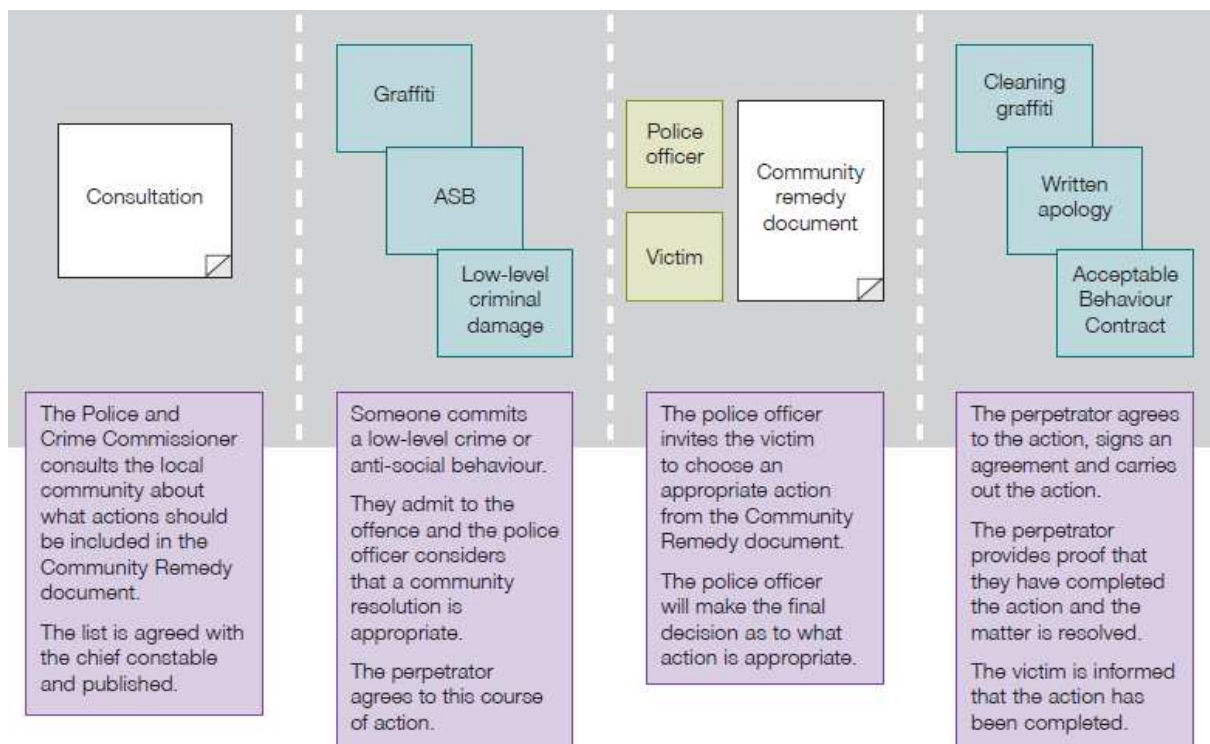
Consultation

Graffiti

ASB

Low-level criminal damage

Police officer

Victim

Community remedy document

Cleaning graffiti

Written apology

Acceptable Behaviour Contract

The Police and Crime Commissioner consults the local community about what actions should be included in the Community Remedy document.

The list is agreed with the chief constable and published.

Someone commits a low-level crime or anti-social behaviour.

They admit to the offence and the police officer considers that a community resolution is appropriate.

The perpetrator agrees to this course of action.

The police officer invites the victim to choose an appropriate action from the Community Remedy document.

The police officer will make the final decision as to what action is appropriate.

The perpetrator agrees to the action, signs an agreement and carries out the action.

The perpetrator provides proof that they have completed the action and the matter is resolved.

The victim is informed that the action has been completed.